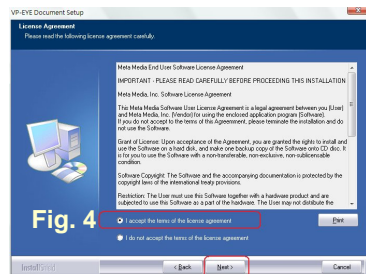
VP-EYE Document Setup

License Agreement
Please read the following license agreement carefully.

Meta Media End User Software License Agreement

IMPORTANT - PLEASE READ CAREFULLY BEFORE PROCEEDING THIS INSTALLATION

Meta Media, Inc. Software License Agreement

This Meta Media Software User License Agreement is a legal agreement between you (User) and Meta Media, Inc. (Vendor) for using the enclosed application program (Software). If you do not accept to the terms of this Agreement, please terminate the installation and do not use the Software.

Grant of License: Upon acceptance of the Agreement, you are granted the rights to install and use the Software on a hard disk, and make one backup copy of the Software onto CD disc. It is for you to use the Software with a non-transferable, non-exclusive, non-sublicensable condition.

Software Copyright: The Software and the accompanying documentation is protected by the copyright laws of the international treaty provisions.

Restriction: The User must use this Software together with a hardware product and are subjected to use this Software as a part of the hardware. The User may not distribute the

Fig. 4

I accept the terms of the license agreement

I do not accept the terms of the license agreement

Print

InstallShield

< Back

Next >

Cancel